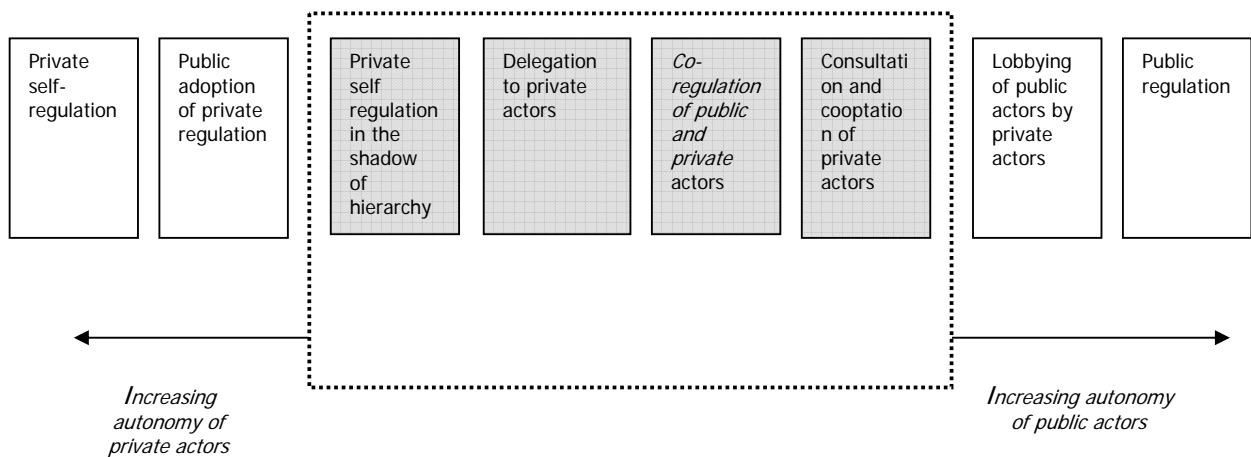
Private self-regulation

Public adoption of private regulation

Private self regulation in the shadow of hierarchy

Delegation to private actors

*Co-regulation of public and private* actors

Consultation and cooptation of private actors

Lobbying of public actors by private actors

Public regulation

*Increasing autonomy of private actors*

*Increasing autonomy of public actors*